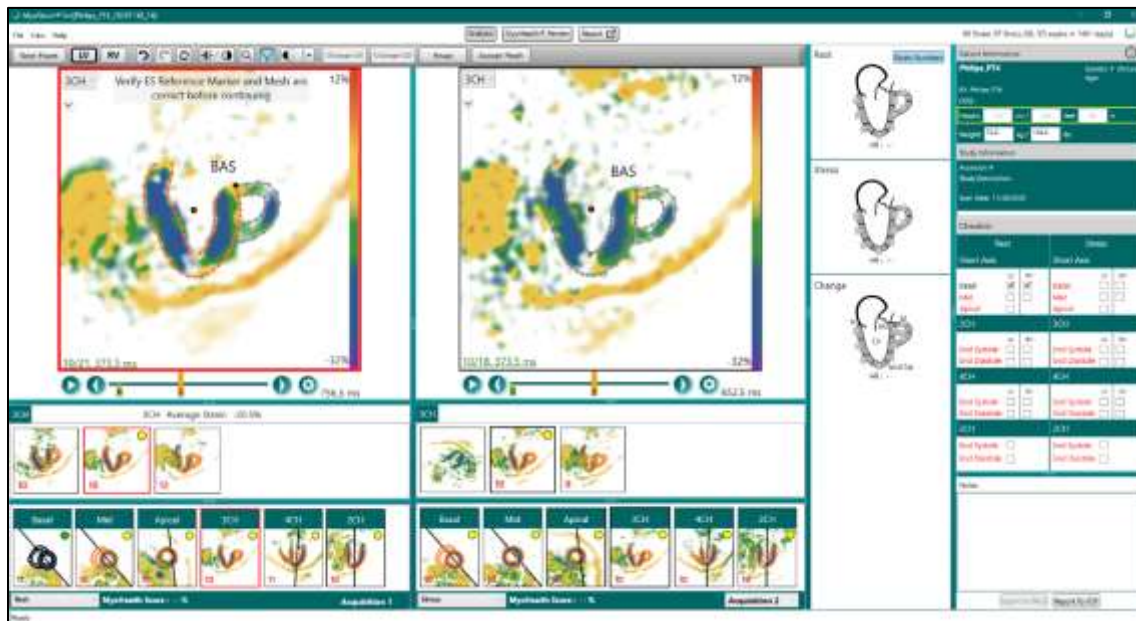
File View Help

Reset Zoom LV RV

Statistics Myostrain Review Report

Change LV Change ED Reset Accept Mesh

3CH

Verify ES Reference Marker and Mesh are correct before continuing

12%

BAS

-32%

10/21, 373.5 ms

756.5 ms

3CH

12%

BAS

-32%

10/18, 373.5 ms

652.5 ms

3CH 3CH Average Strain: -20.5%

3CH

Basal Mid Apical 3CH 4CH 2CH

Rest Myocardial Strain: -- % Acquisition 1

Basal Mid Apical 3CH 4CH 2CH

Stress Myocardial Strain: -- % Acquisition 2

Rest

Stress

Change

Patient Information

Philips_PTX

Study Information

Checklist

Rest

Stress

Short Axis

Short Axis

Basal

Mid

Apical

Basal

Mid

Apical

3CH

3CH

End Systole

End Diastole

End Systole

End Diastole

4CH

4CH

End Systole

End Diastole

End Systole

End Diastole

2CH

2CH

End Systole

End Diastole

End Systole

End Diastole

Notes

Report to PDF

Ready